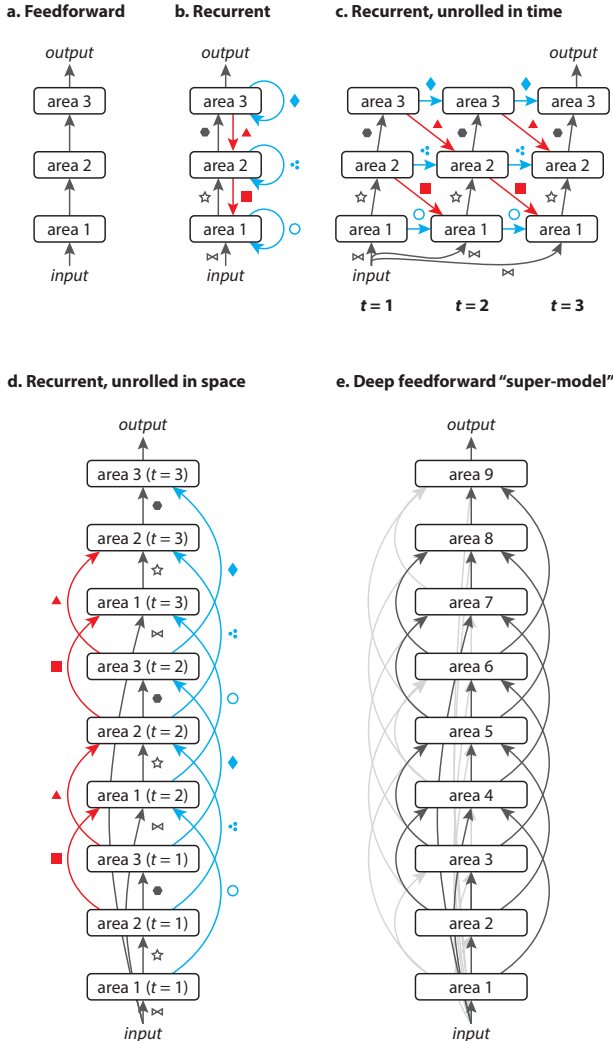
a. Feedforward

output

area 3

area 2

area 1

input

b. Recurrent

output

area 3

area 2

area 1

input

c. Recurrent, unrolled in time

output

area 3

area 3

area 3

area 2

area 2

area 2

area 1

area 1

area 1

input

$t = 1$

$t = 2$

$t = 3$

d. Recurrent, unrolled in space

output

area 3 ($t = 3$)

area 2 ($t = 3$)

area 1 ($t = 3$)

area 3 ($t = 2$)

area 2 ($t = 2$)

area 1 ($t = 2$)

area 3 ($t = 1$)

area 2 ($t = 1$)

area 1 ($t = 1$)

input

e. Deep feedforward "super-model"

output

area 9

area 8

area 7

area 6

area 5

area 4

area 3

area 2

area 1

input